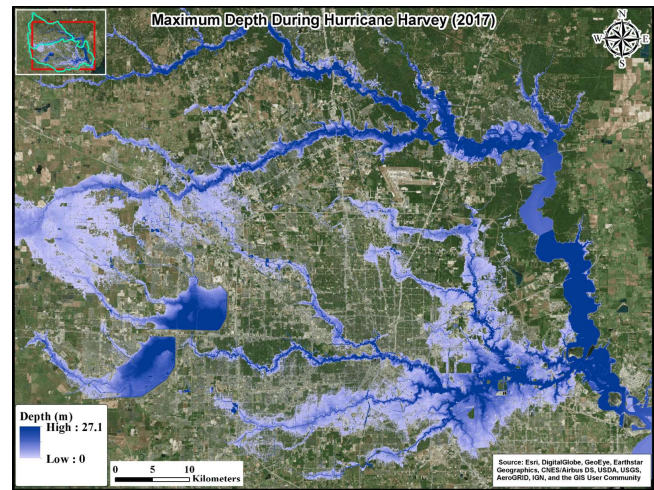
Maximum Depth During Hurricane Harvey (2017)

N
W
E
S

Depth (m)
High : 27.1
Low : 0

0 5 10
Kilometers

Source: Esri, DigitalGlobe, GeoEye, Earthstar Geographics, CNES/Airbus DS, USDA, USGS, AeroGRID, IGN, and the GIS User Community